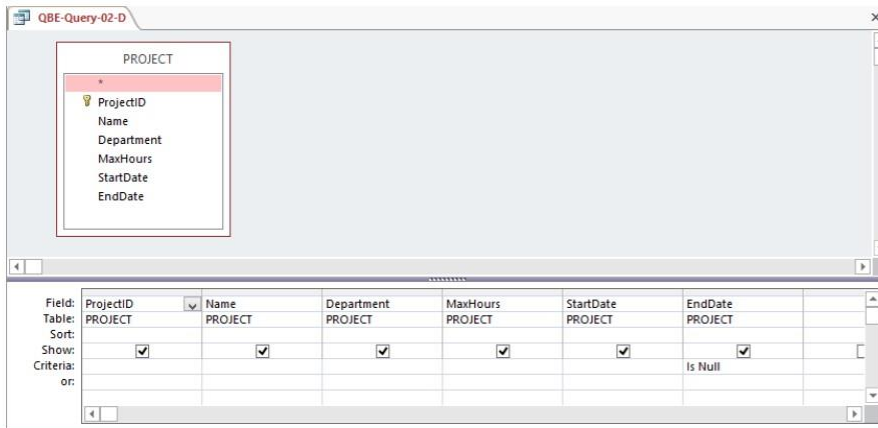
QBE-Query-02-D

PROJECT
*
ProjectID
Name
Department
MaxHours
StartDate
EndDate

| Field: | ProjectID | Name | Department | MaxHours | StartDate | EndDate |
|---|---|---|---|---|---|---|
| Table: | PROJECT | PROJECT | PROJECT | PROJECT | PROJECT | PROJECT |
| Sort: | | | | | | |
| Show: | ☑ | ☑ | ☑ | ☑ | ☑ | ☑ |
| Criteria: | | | | | | Is Null |
| or: | | | | | | |